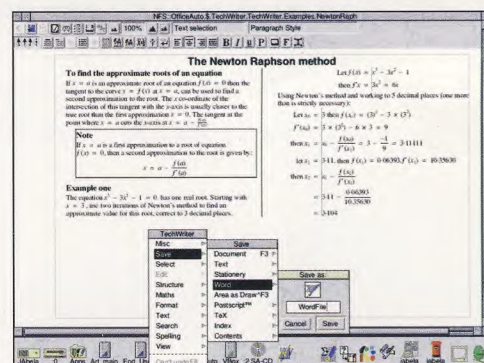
NFS::OfficeAuto.$.TechWriter.TechWriter.Examples.NewtonRaph

100% Text selection Paragraph Style

B I U P F

The Newton Raphson method

To find the approximate roots of an equation

If $x = a$ is an approximate root of an equation $f(x) = 0$ then the tangent to the curve $y = f(x)$ at $x = a$, can be used to find a second approximation to the root. The $x$-coordinate of the intersection of this tangent with the $x$-axis is usually closer to the true root than the first approximation $x = a$. The tangent at the point where $x = a$ cuts the $x$-axis at $x = a - \frac{f(a)}{f'(a)}$

Note

If $x = a$ is a first approximation to a root of equation $f(x) = 0$, then a second approximation to the root is given by:

$x = a - \frac{f(a)}{f'(a)}$

Example one

The equation $x^3 - 3x^2 - 1 = 0$, has one real root. Starting with $x = 3$, use two iterations of Newton's method to find an approximate value for this root, correct to 3 decimal places.

Let $f(x) = x^3 - 3x^2 - 1$

then $f'(x) = 3x^2 - 6x$

Using Newton's method and working to 5 decimal places (one more than is strictly necessary):

Let $x_0 = 3$ then $f(x_0) = (3)^3 - 3 \times (3^2)$

$f'(x_0) = 3 \times (3^2) - 6 \times 3 = 9$

then $x_1 = x_0 - \frac{f(x_0)}{f'(x_0)} = 3 - \frac{-1}{9} = 3{\cdot}11111$

let $x_1 = 3{\cdot}11$, then $f(x_1) = 0{\cdot}06393$, $f'(x_1) = 10{\cdot}35630$

then $x_2 = x_1 - \frac{f(x_1)}{f'(x_1)}$

$= 3{\cdot}11 - \frac{0{\cdot}06393}{10{\cdot}35630}$

$= 3{\cdot}104$

TechWriter
Misc
Save
Select
Edit
Structure
Maths
Format
Text
Search
Spelling
View

Save
Document F3
Text
Stationery
Word
Area as Draw ^F3
Postscript™
TeX
Index
Contents

Save as:
WordFile
Cancel Save